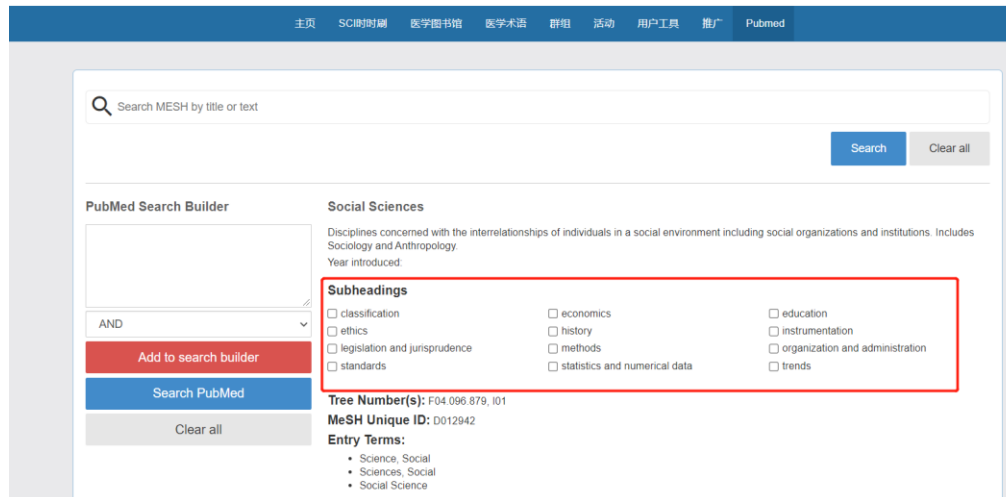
主页 SCI时时刷 医学图书馆 医学术语 群组 活动 用户工具 推广 Pubmed

Search MESH by title or text

Search Clear all

PubMed Search Builder

AND

Add to search builder

Search PubMed

Clear all

Social Sciences

Disciplines concerned with the interrelationships of individuals in a social environment including social organizations and institutions. Includes Sociology and Anthropology.

Year introduced:

Subheadings

| | | |
|---|---|---|
| classification | economics | education |
| ethics | history | instrumentation |
| legislation and jurisprudence | methods | organization and administration |
| standards | statistics and numerical data | trends |

Tree Number(s): F04.096.879, I01

MeSH Unique ID: D012942

Entry Terms:

- Science, Social
- Sciences, Social
- Social Science